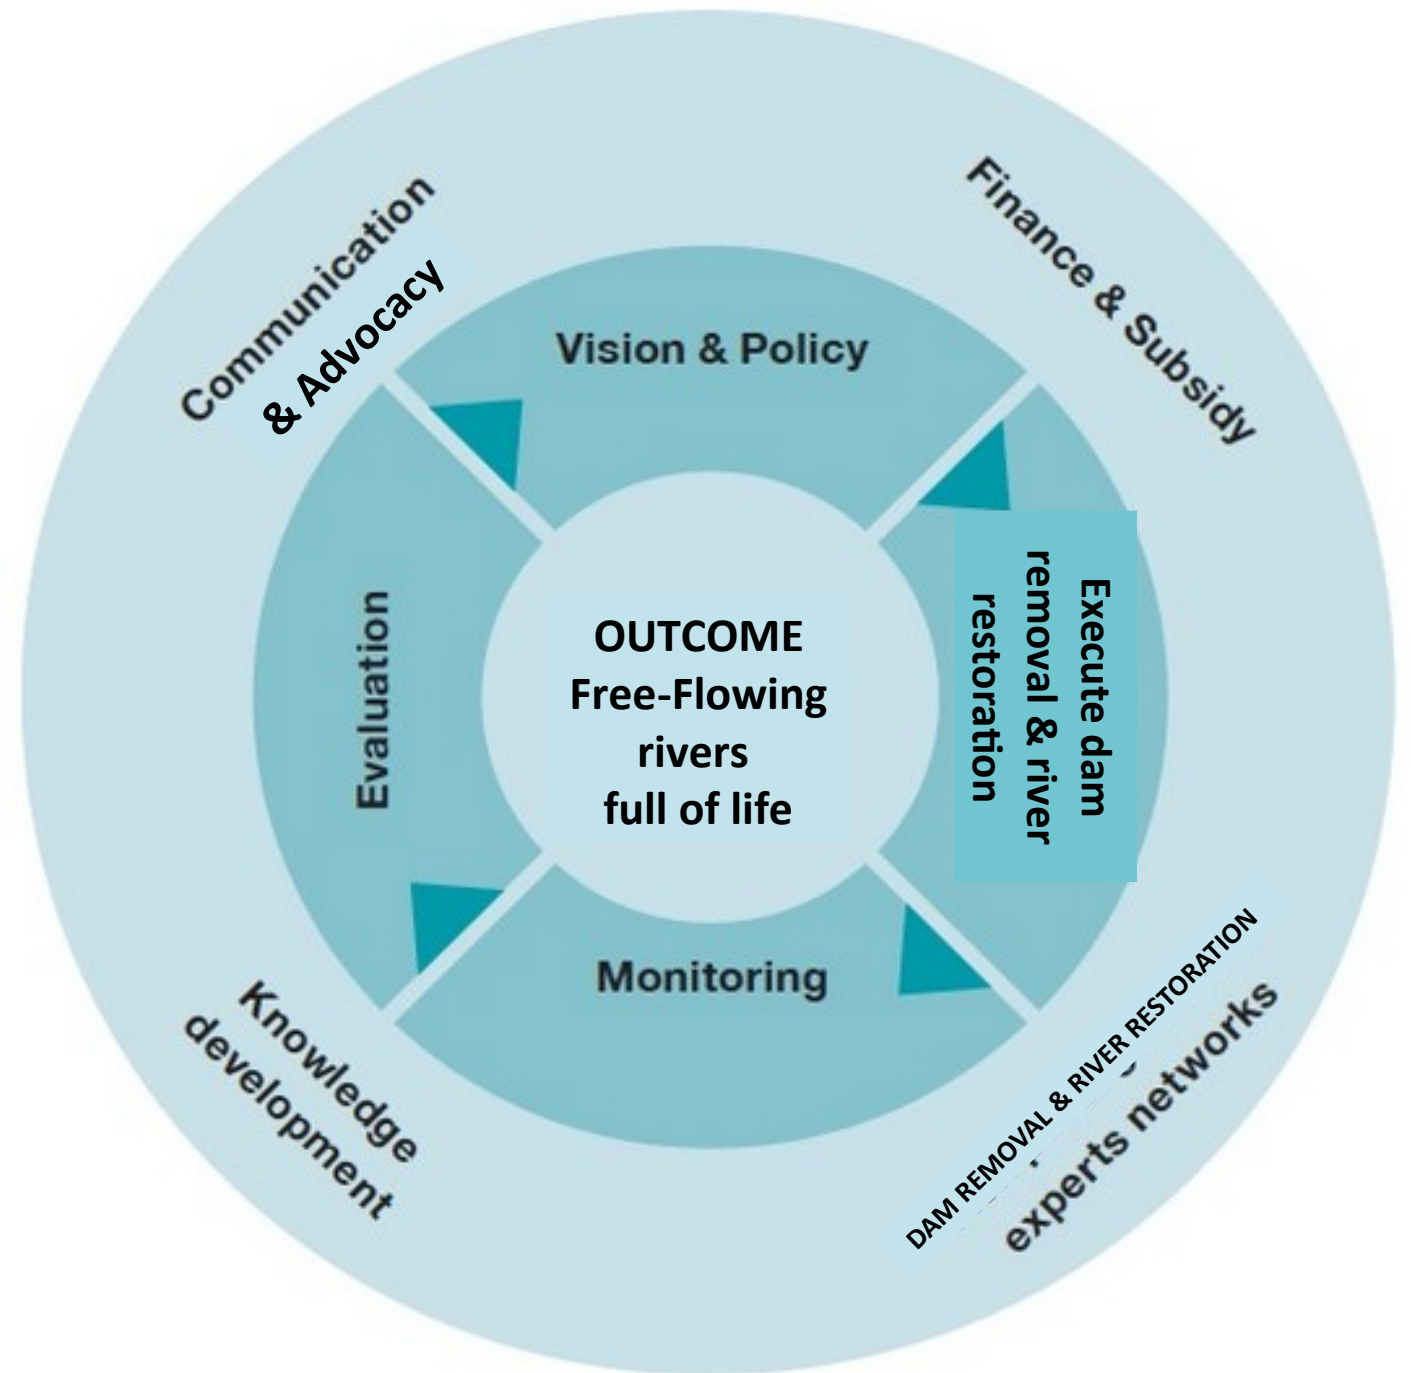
Communication & Advocacy

Finance & Subsidy

Vision & Policy

Evaluation

OUTCOME
Free-Flowing rivers full of life

Execute dam removal & river restoration

Monitoring

Knowledge development

DAM REMOVAL & RIVER RESTORATION experts networks